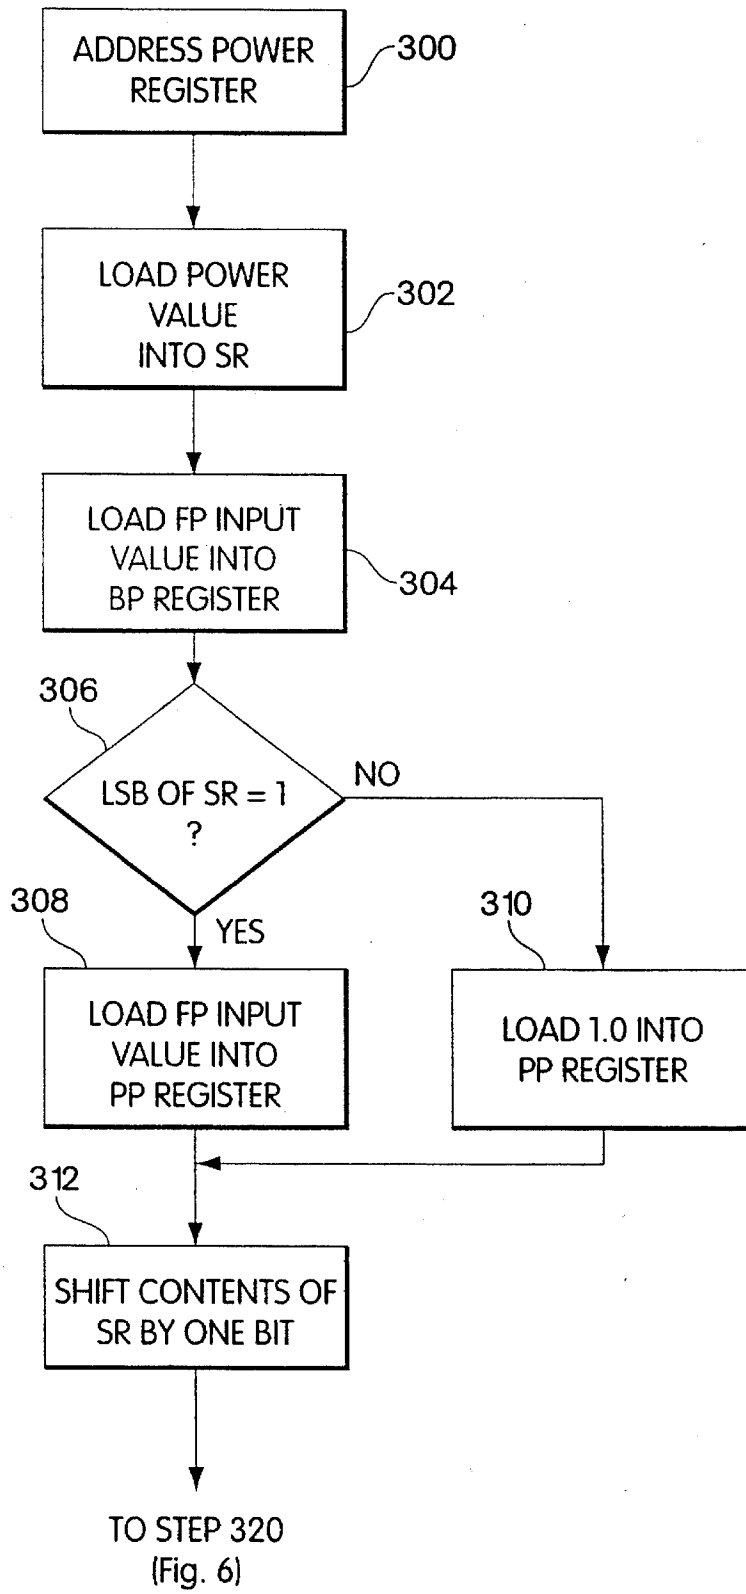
ADDRESS POWER REGISTER

300

LOAD POWER VALUE INTO SR

302

LOAD FP INPUT VALUE INTO BP REGISTER

304

306

LSB OF SR = 1 ?

NO

308

YES

LOAD FP INPUT VALUE INTO PP REGISTER

310

LOAD 1.0 INTO PP REGISTER

312

SHIFT CONTENTS OF SR BY ONE BIT

TO STEP 320 (Fig. 6)